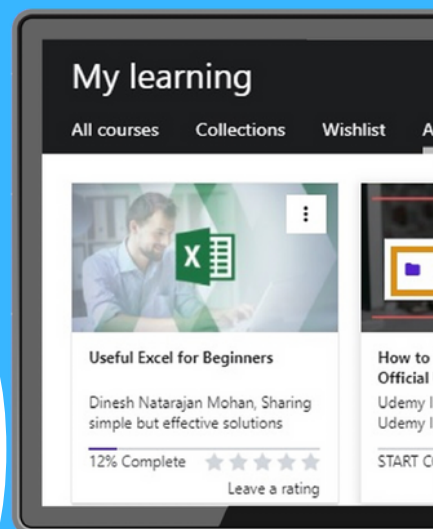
My learning

All courses Collections Wishlist A

Useful Excel for Beginners

Dinesh Natarajan Mohan, Sharing simple but effective solutions

12% Complete

Leave a rating

How to Official

Udemy I Udemy I

START C